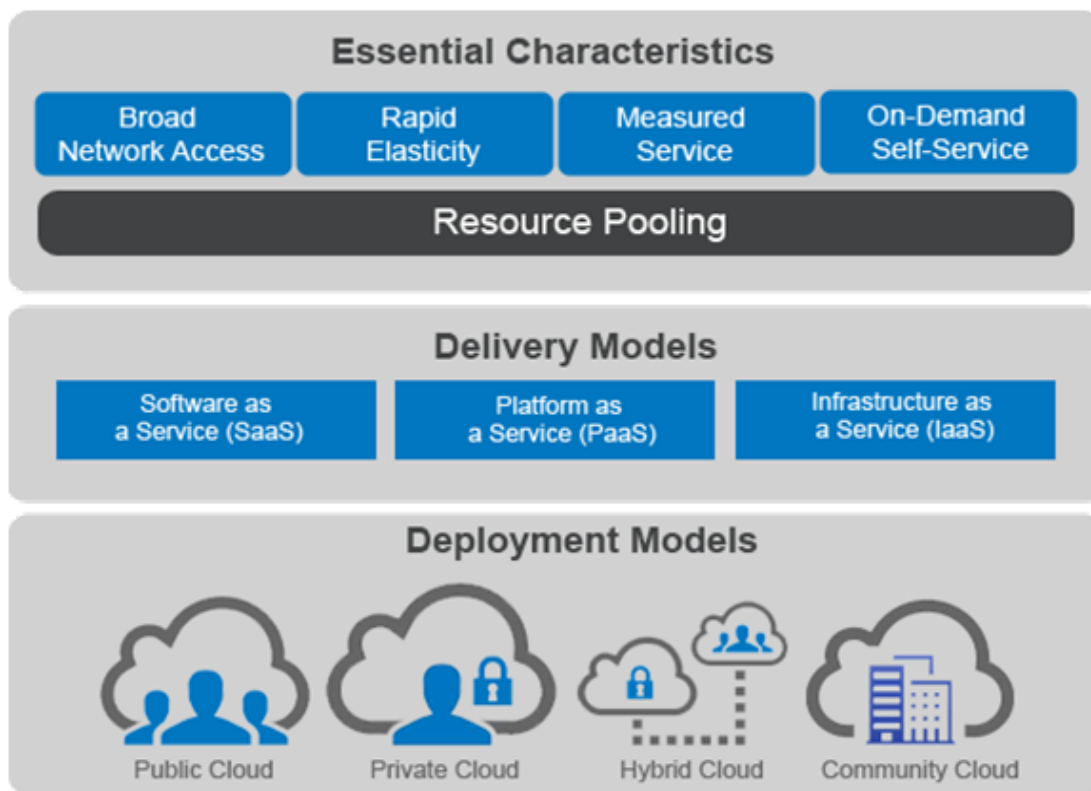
Essential Characteristics

Broad Network Access

Rapid Elasticity

Measured Service

On-Demand Self-Service

Resource Pooling

Delivery Models

Software as a Service (SaaS)

Platform as a Service (PaaS)

Infrastructure as a Service (IaaS)

Deployment Models

Public Cloud

Private Cloud

Hybrid Cloud

Community Cloud